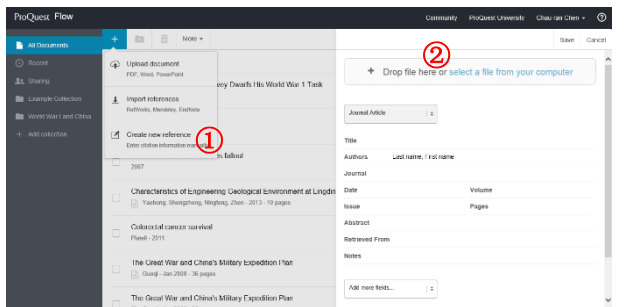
ProQuest Flow

Community ProQuest University Chau ran Chen ▾ ?

All Documents
Recent
Sharing
Example Collection
World War I and China
+ Add collection

+ More ▾

Upload document
PDF, Word, PowerPoint

Import references
RefWorks, Mendeley, EndNote

Create new reference
Enter citation information manually

①

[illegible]vey Dwarfs His World War 1 Task

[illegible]s fallout
2007

Characteristics of Engineering Geological Environment at Lingdin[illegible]
Yaohong, Shengzheng, Ningfeng, Zhen · 2013 · 18 pages

Colorectal cancer survival
Plabell · 2011

The Great War and China's Military Expedition Plan
Guoqi · Jan 2008 · 36 pages

The Great War and China's Military Expedition Plan

Save Cancel

②

+ Drop file here or select a file from your computer

Journal Article

Title
Authors Last name, First name
Journal
Date Volume
Issue Pages
Abstract
Retrieved From
Notes

Add more fields...